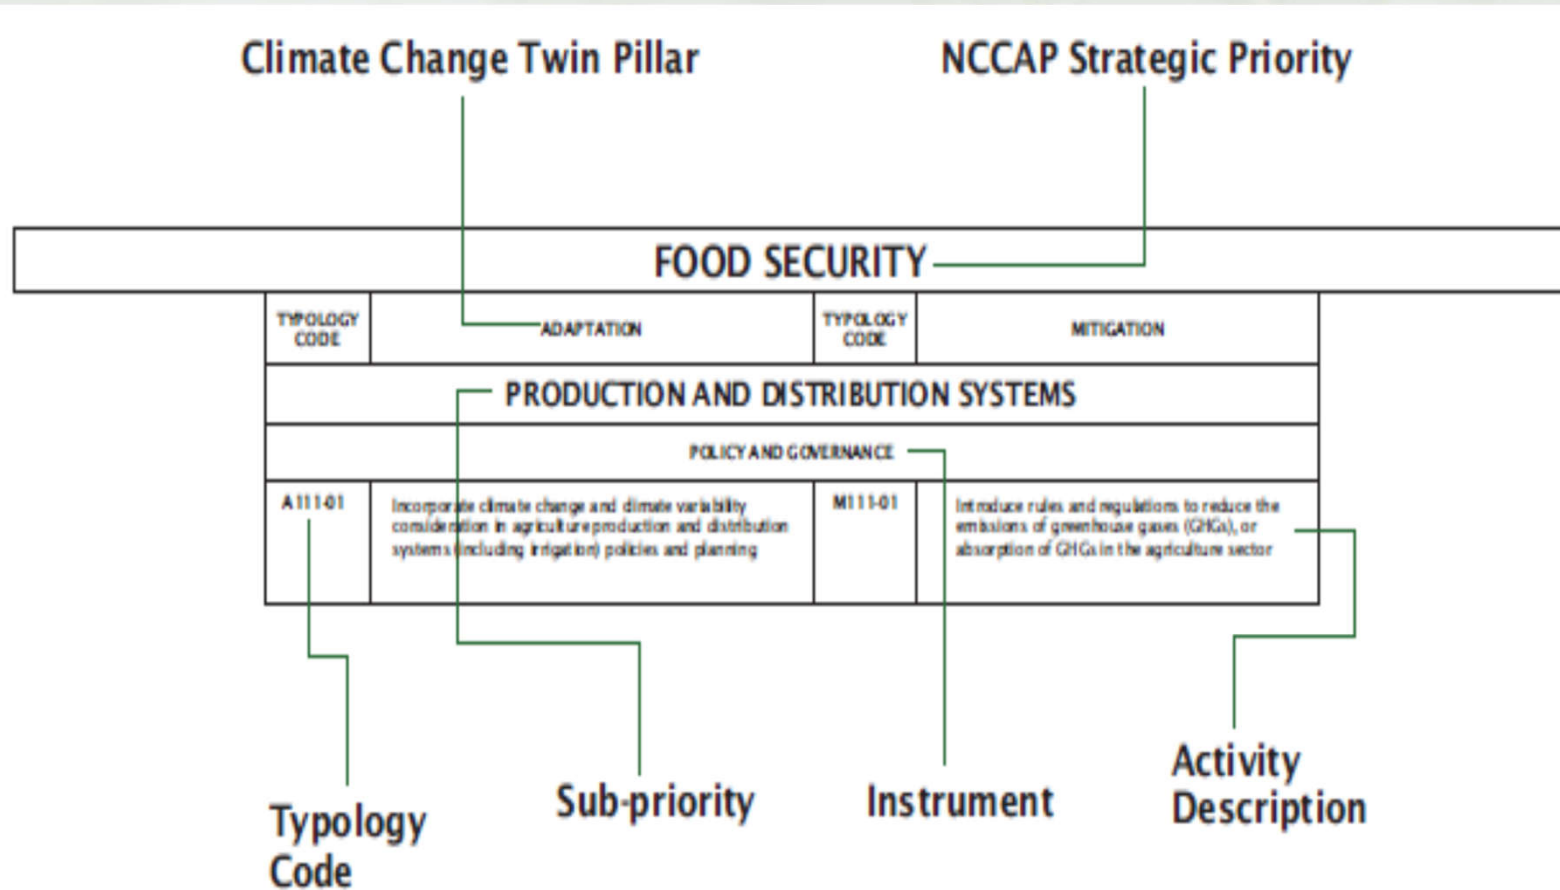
Climate Change Twin Pillar

NCCAP Strategic Priority

FOOD SECURITY

| TYPOLOGY CODE | ADAPTATION | TYPOLOGY CODE | MITIGATION |
|---|---|---|---|
| PRODUCTION AND DISTRIBUTION SYSTEMS | | | |
| POLICY AND GOVERNANCE | | | |
| A111-01 | Incorporate climate change and climate variability consideration in agriculture production and distribution systems (including irrigation) policies and planning | M111-01 | Introduce rules and regulations to reduce the emissions of greenhouse gases (GHGs), or absorption of GHGs in the agriculture sector |

Typology Code

Sub-priority

Instrument

Activity Description